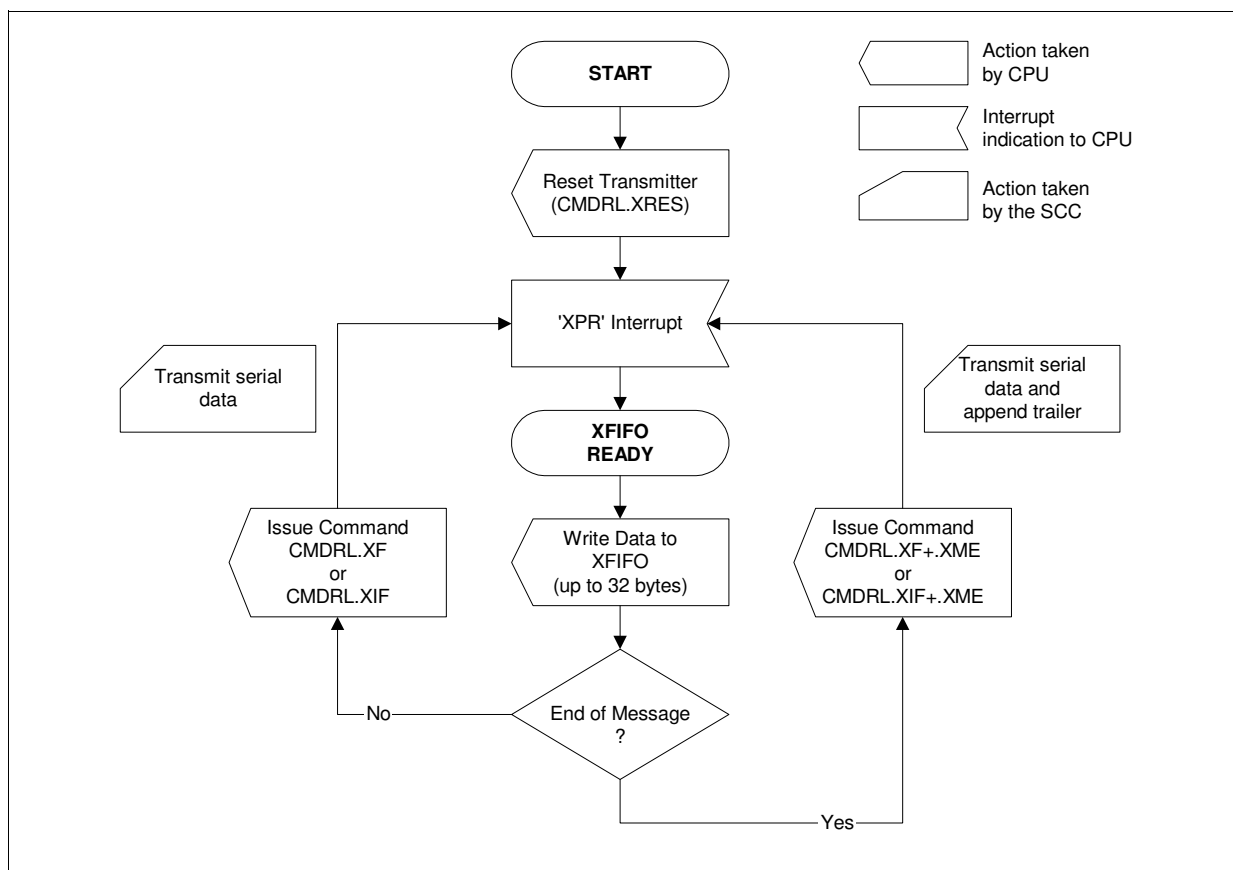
START

Action taken by CPU

Interrupt indication to CPU

Action taken by the SCC

Reset Transmitter (CMDRL.XRES)

'XPR' Interrupt

Transmit serial data

Transmit serial data and append trailer

XFIFO READY

Issue Command CMDRL.XF or CMDRL.XIF

Write Data to XFIFO (up to 32 bytes)

Issue Command CMDRL.XF+.XME or CMDRL.XIF+.XME

No

End of Message ?

Yes